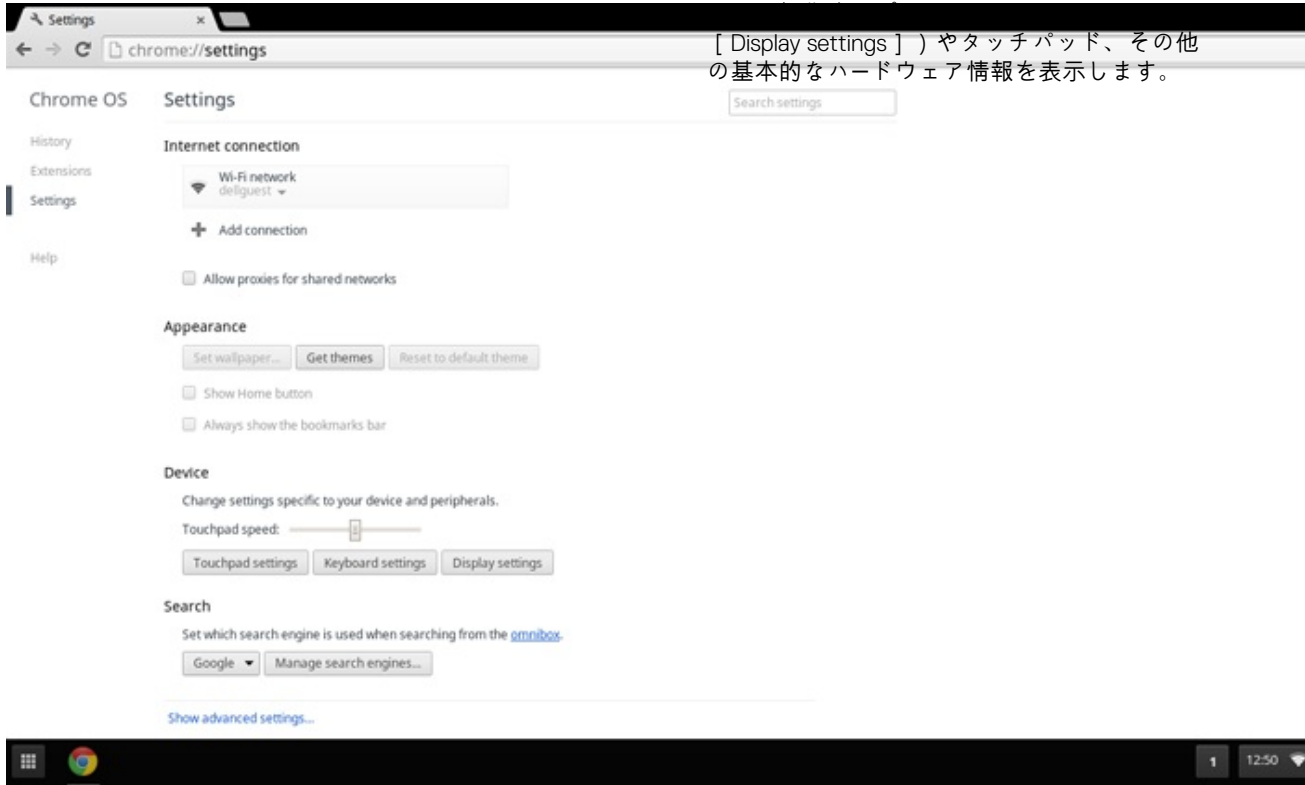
Settings ×

chrome://settings

[ Display settings ] ) やタッチパッド、その他の基本的なハードウェア情報を表示します。

Chrome OS

History
Extensions
Settings

Help

Settings

Search settings

Internet connection

Wi-Fi network
dellguest

Add connection

Allow proxies for shared networks

Appearance

Set wallpaper... Get themes Reset to default theme

Show Home button

Always show the bookmarks bar

Device

Change settings specific to your device and peripherals.

Touchpad speed:

Touchpad settings Keyboard settings Display settings

Search

Set which search engine is used when searching from the omnibox.

Google Manage search engines...

Show advanced settings...

1 12:50